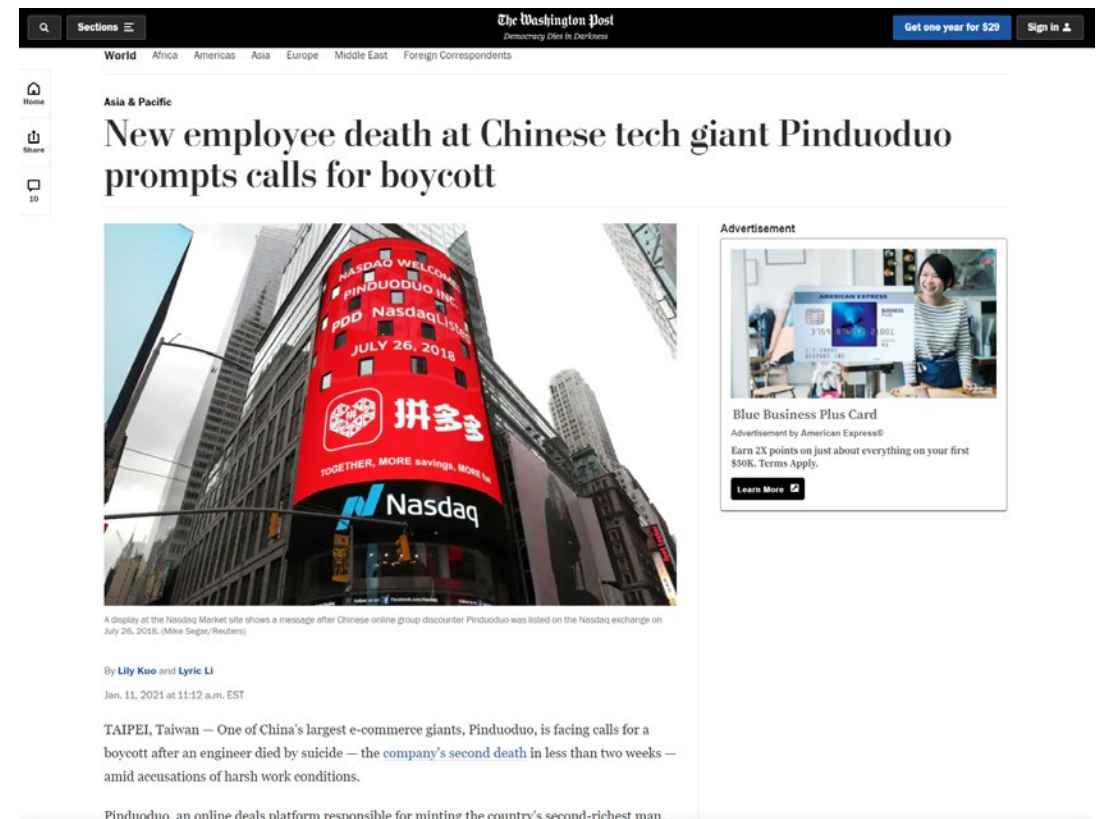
Sections

The Washington Post
Democracy Dies in Darkness

Get one year for $29

Sign in

World Africa Americas Asia Europe Middle East Foreign Correspondents

Home

Share

10

Asia & Pacific

New employee death at Chinese tech giant Pinduoduo prompts calls for boycott

NASDAQ WELCOMES PINDUODUO INC. PDD Nasdaq Listed JULY 26, 2018

拼多多

TOGETHER, MORE savings, MORE fun

Nasdaq

A display at the Nasdaq Market site shows a message after Chinese online group discounter Pinduoduo was listed on the Nasdaq exchange on July 26, 2018. (Mike Segar/Reuters)

By Lily Kuo and Lyric Li

Jan. 11, 2021 at 11:12 a.m. EST

TAIPEI, Taiwan — One of China's largest e-commerce giants, Pinduoduo, is facing calls for a boycott after an engineer died by suicide — the company's second death in less than two weeks — amid accusations of harsh work conditions.

Pinduoduo, an online deals platform responsible for minting the country's second-richest man,

Advertisement

AMERICAN EXPRESS

BUSINESS

Blue Business Plus Card

Advertisement by American Express®

Earn 2X points on just about everything on your first $50K. Terms Apply.

Learn More